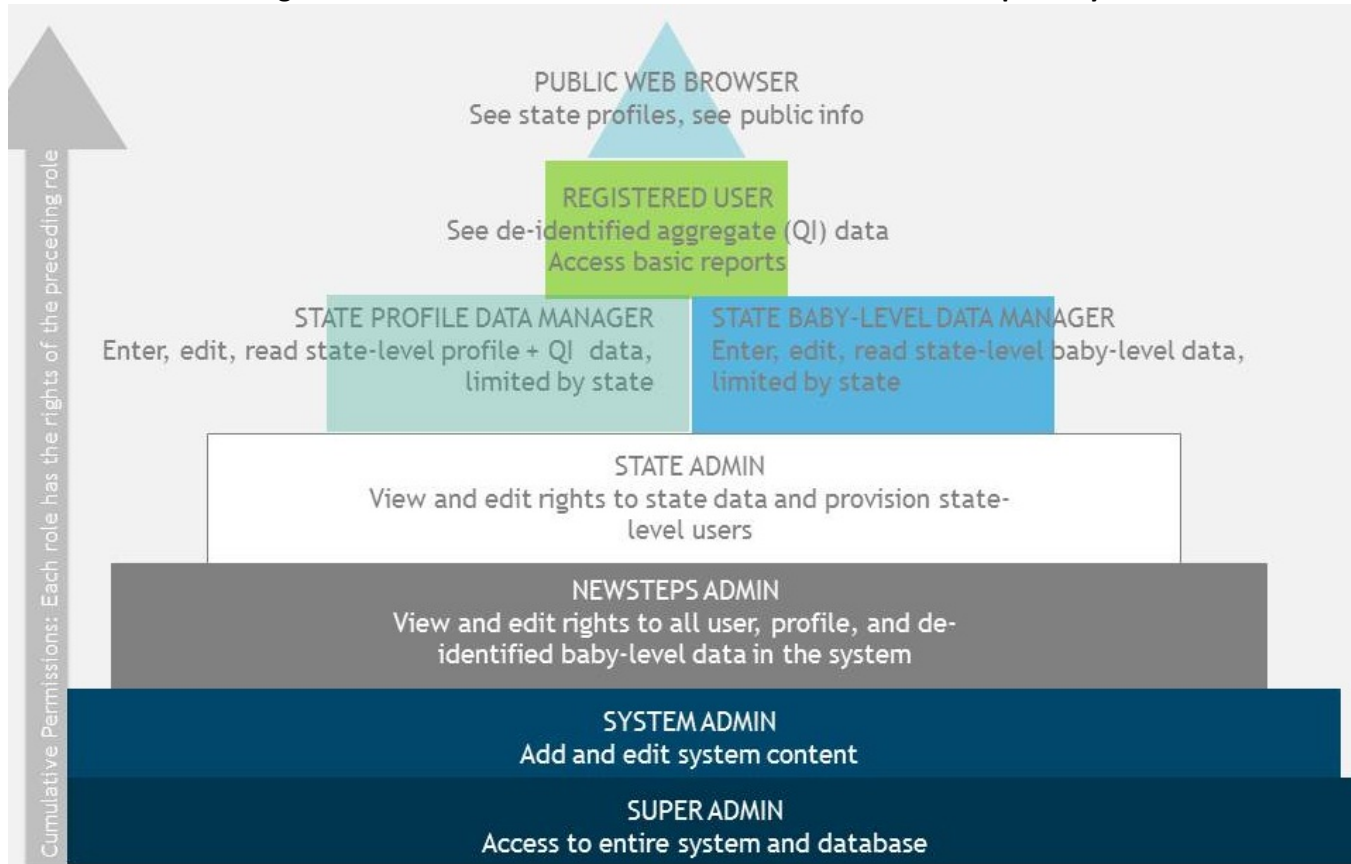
PUBLIC WEB BROWSER
See state profiles, see public info

REGISTERED USER
See de-identified aggregate (QI) data
Access basic reports

STATE PROFILE DATA MANAGER
Enter, edit, read state-level profile + QI data, limited by state

STATE BABY-LEVEL DATA MANAGER
Enter, edit, read state-level baby-level data, limited by state

STATE ADMIN
View and edit rights to state data and provision state-level users

NEWSTEPS ADMIN
View and edit rights to all user, profile, and de-identified baby-level data in the system

SYSTEM ADMIN
Add and edit system content

SUPER ADMIN
Access to entire system and database

Cumulative Permissions: Each role has the rights of the preceding role